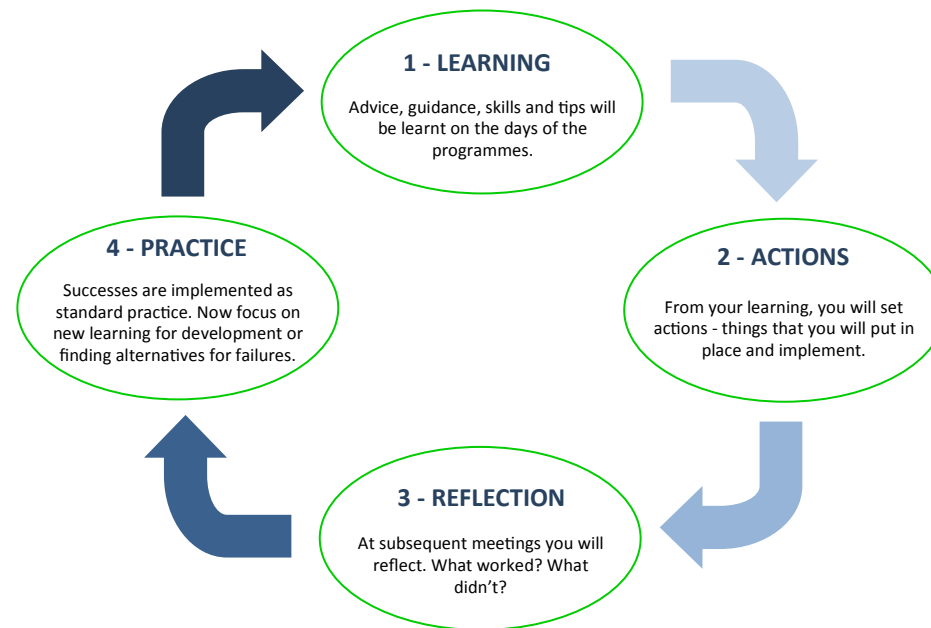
1 - LEARNING

Advice, guidance, skills and tips will be learnt on the days of the programmes.

2 - ACTIONS

From your learning, you will set actions - things that you will put in place and implement.

3 - REFLECTION

At subsequent meetings you will reflect. What worked? What didn't?

4 - PRACTICE

Successes are implemented as standard practice. Now focus on new learning for development or finding alternatives for failures.